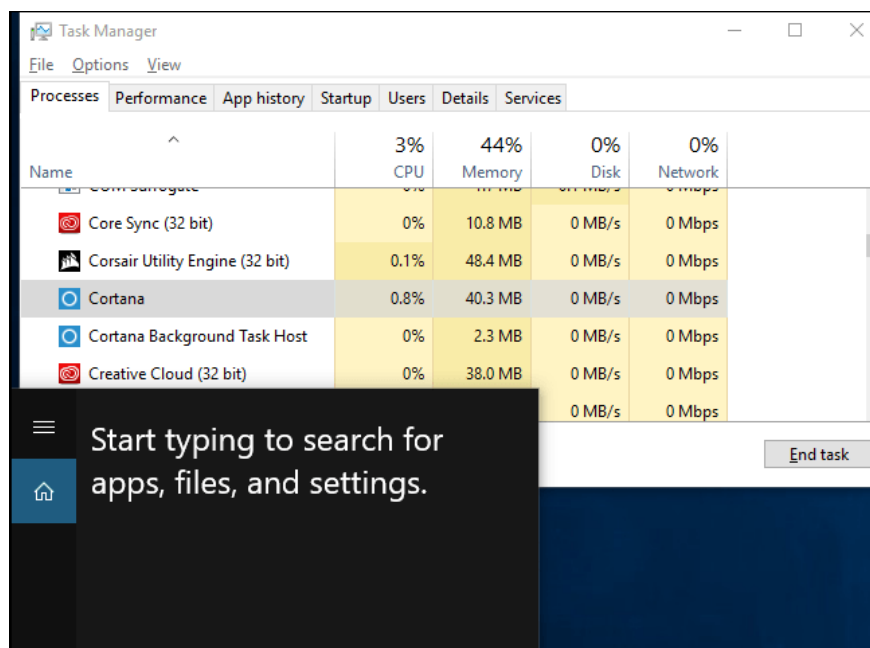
Task Manager

File Options View

Processes | Performance | App history | Startup | Users | Details | Services

| Name | 3% CPU | 44% Memory | 0% Disk | 0% Network |
|---|---|---|---|---|
| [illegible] | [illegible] | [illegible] | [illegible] | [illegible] |
| Core Sync (32 bit) | 0% | 10.8 MB | 0 MB/s | 0 Mbps |
| Corsair Utility Engine (32 bit) | 0.1% | 48.4 MB | 0 MB/s | 0 Mbps |
| Cortana | 0.8% | 40.3 MB | 0 MB/s | 0 Mbps |
| Cortana Background Task Host | 0% | 2.3 MB | 0 MB/s | 0 Mbps |
| Creative Cloud (32 bit) | 0% | 38.0 MB | 0 MB/s | 0 Mbps |
| | | | 0 MB/s | 0 Mbps |

End task

Start typing to search for apps, files, and settings.